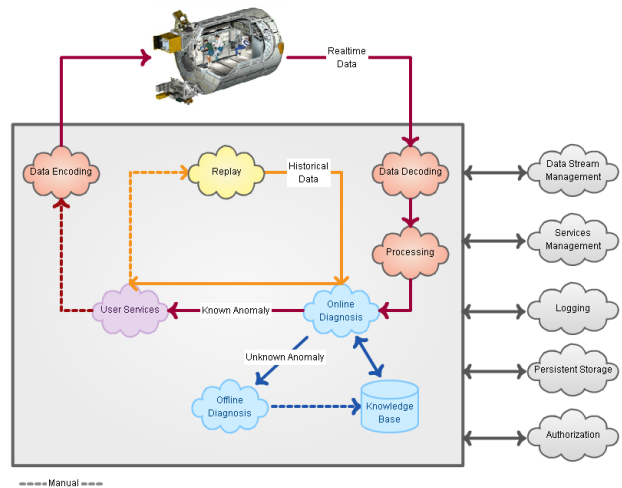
Realtime Data

Data Encoding

Replay

Historical Data

Data Decoding

Processing

User Services

Known Anomaly

Online Diagnosis

Unknown Anomaly

Offline Diagnosis

Knowledge Base

Data Stream Management

Services Management

Logging

Persistent Storage

Authorization

Manual